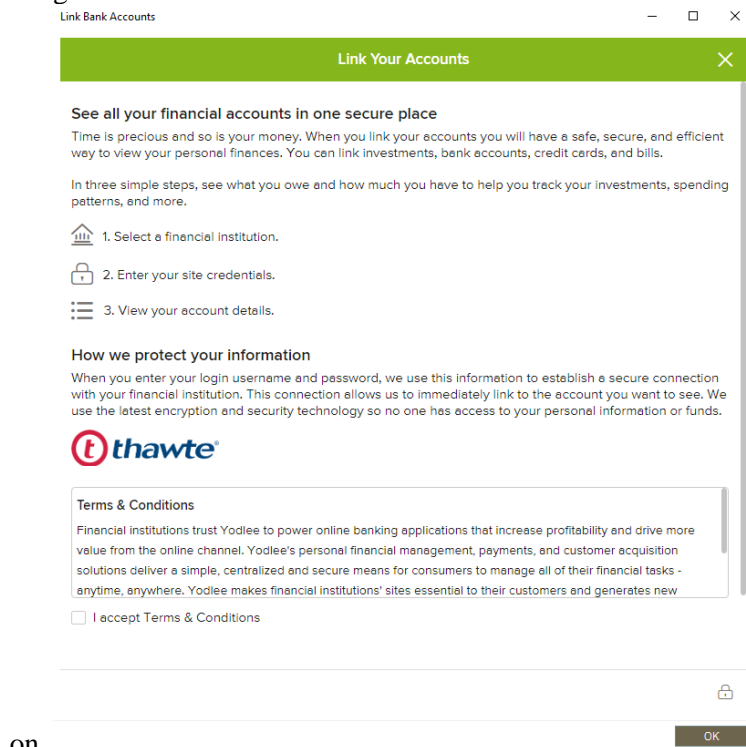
Link Bank Accounts

Link Your Accounts

See all your financial accounts in one secure place

Time is precious and so is your money. When you link your accounts you will have a safe, secure, and efficient way to view your personal finances. You can link investments, bank accounts, credit cards, and bills.

In three simple steps, see what you owe and how much you have to help you track your investments, spending patterns, and more.

1. Select a financial institution.

2. Enter your site credentials.

3. View your account details.

How we protect your information

When you enter your login username and password, we use this information to establish a secure connection with your financial institution. This connection allows us to immediately link to the account you want to see. We use the latest encryption and security technology so no one has access to your personal information or funds.

thawte®

Terms & Conditions

Financial institutions trust Yodlee to power online banking applications that increase profitability and drive more value from the online channel. Yodlee's personal financial management, payments, and customer acquisition solutions deliver a simple, centralized and secure means for consumers to manage all of their financial tasks - anytime, anywhere. Yodlee makes financial institutions' sites essential to their customers and generates new

I accept Terms & Conditions

on

OK